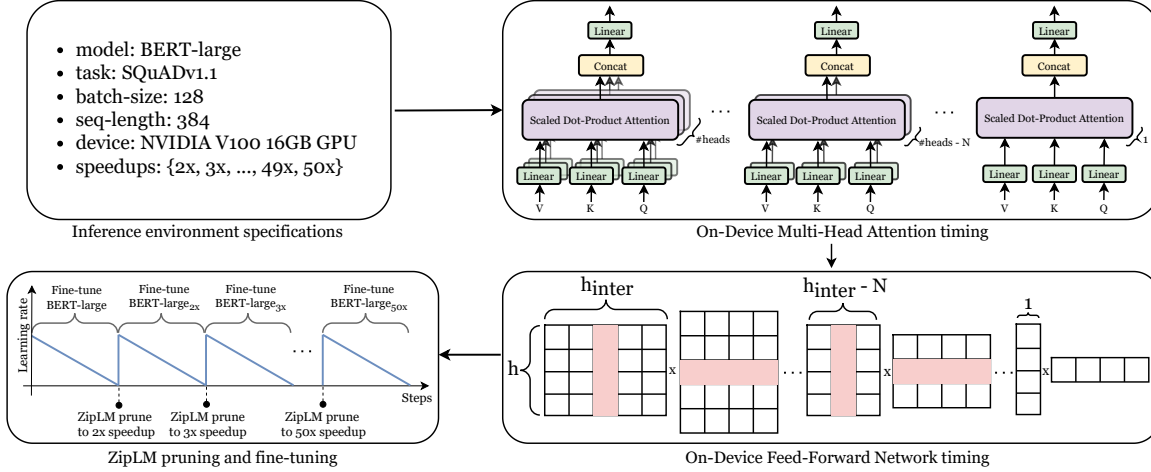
- model: BERT-large
- task: SQuADv1.1
- batch-size: 128
- seq-length: 384
- device: NVIDIA V100 16GB GPU
- speedups: {2x, 3x, ..., 49x, 50x}

Inference environment specifications

Linear
Concat
Scaled Dot-Product Attention
#heads
Linear Linear Linear
V K Q
. . .
Linear
Concat
Scaled Dot-Product Attention
#heads - N
Linear Linear Linear
V K Q
. . .
Linear
Concat
Scaled Dot-Product Attention
1
Linear Linear Linear
V K Q

On-Device Multi-Head Attention timing

Fine-tune BERT-large
Fine-tune BERT-large$_{2x}$
Fine-tune BERT-large$_{3x}$
Fine-tune BERT-large$_{50x}$
Learning rate
. . .
Steps
ZipLM prune to 2x speedup
ZipLM prune to 3x speedup
ZipLM prune to 50x speedup

ZipLM pruning and fine-tuning

$h_{inter}$
$h_{inter}$ - N
1
h
x
. . .
x
. . .
x

On-Device Feed-Forward Network timing